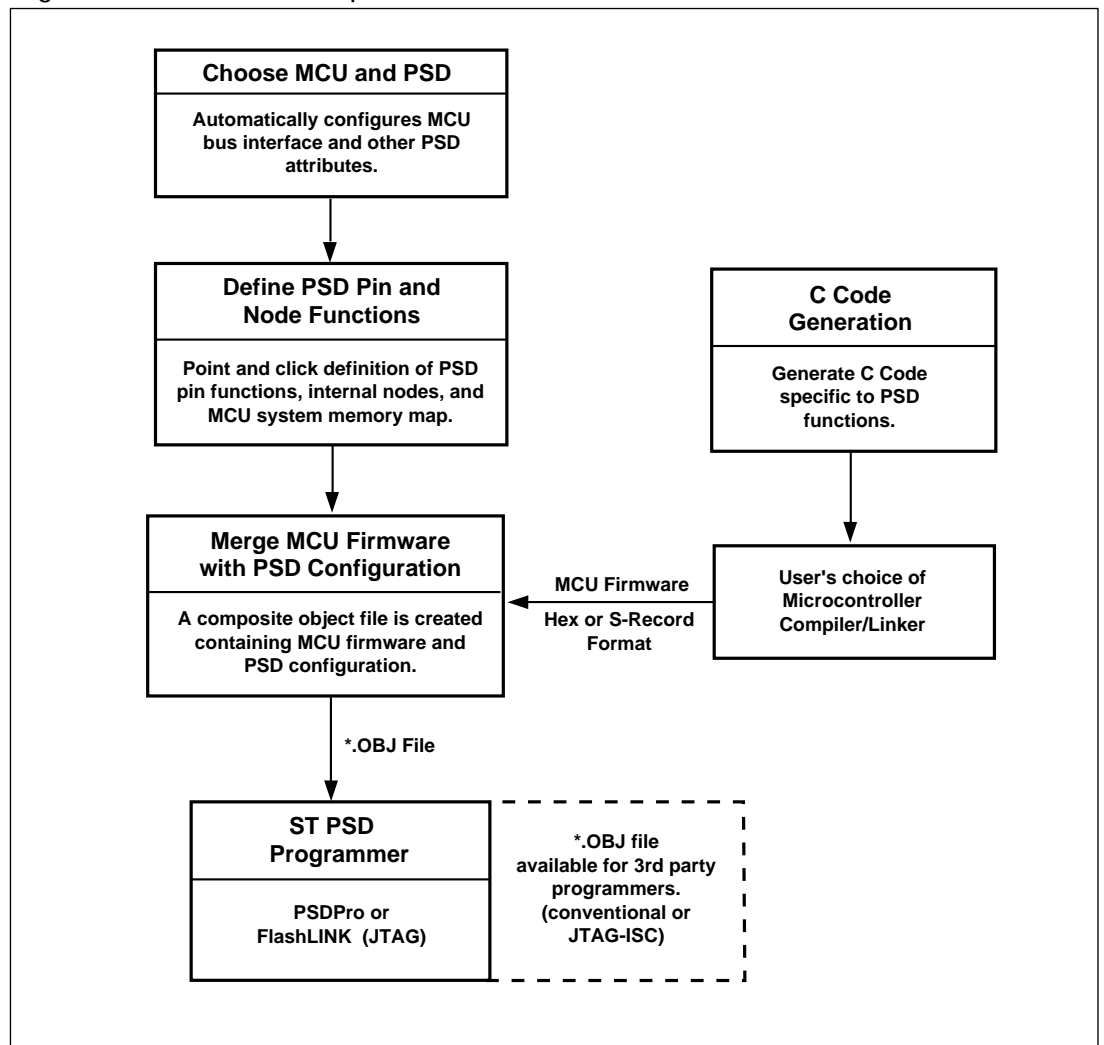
Choose MCU and PSD

Automatically configures MCU bus interface and other PSD attributes.

Define PSD Pin and Node Functions

Point and click definition of PSD pin functions, internal nodes, and MCU system memory map.

C Code Generation

Generate C Code specific to PSD functions.

Merge MCU Firmware with PSD Configuration

A composite object file is created containing MCU firmware and PSD configuration.

MCU Firmware

Hex or S-Record Format

User's choice of Microcontroller Compiler/Linker

*.OBJ File

ST PSD Programmer

PSDPro or FlashLINK (JTAG)

*.OBJ file available for 3rd party programmers. (conventional or JTAG-ISC)